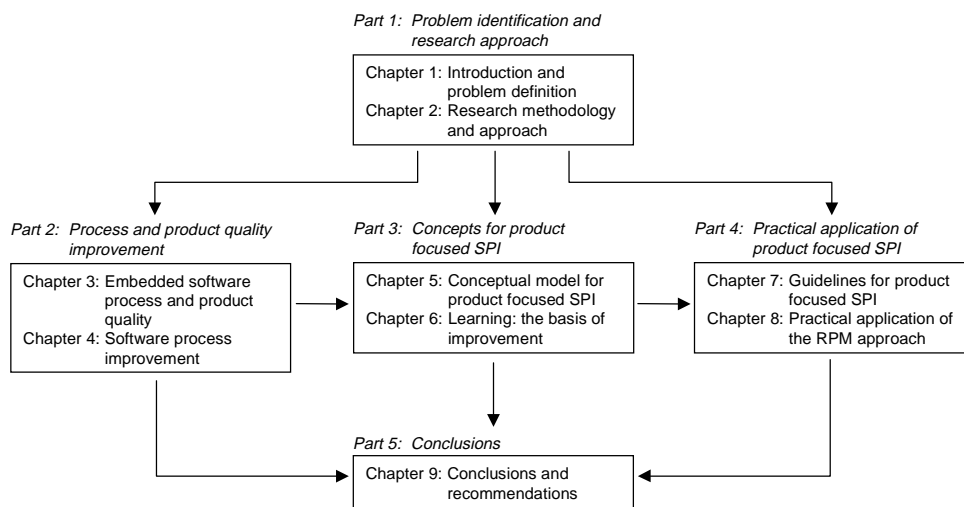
Part 1: Problem identification and research approach

Chapter 1: Introduction and problem definition
Chapter 2: Research methodology and approach

Part 2: Process and product quality improvement

Chapter 3: Embedded software process and product quality
Chapter 4: Software process improvement

Part 3: Concepts for product focused SPI

Chapter 5: Conceptual model for product focused SPI
Chapter 6: Learning: the basis of improvement

Part 4: Practical application of product focused SPI

Chapter 7: Guidelines for product focused SPI
Chapter 8: Practical application of the RPM approach

Part 5: Conclusions

Chapter 9: Conclusions and recommendations